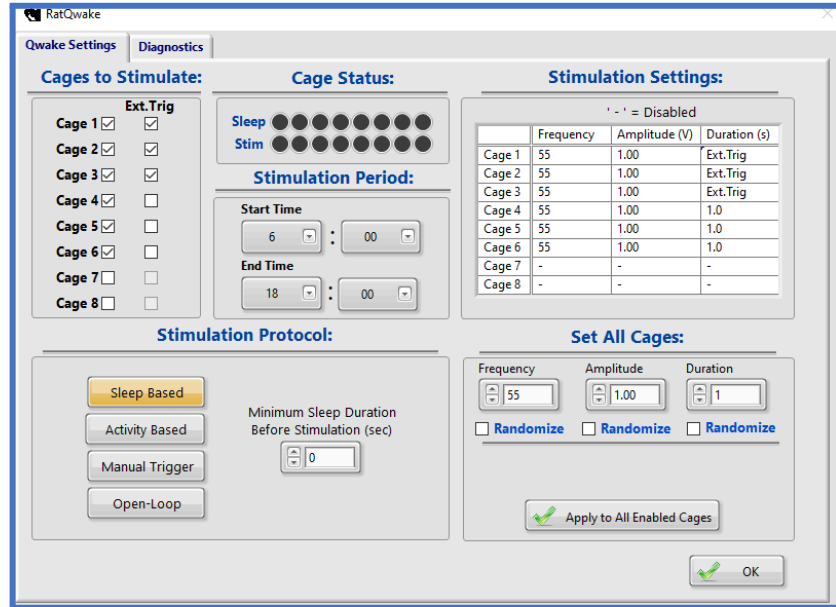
RatQwake

Qwake Settings | Diagnostics

Cages to Stimulate:

Ext.Trig
Cage 1 ☑ ☑
Cage 2 ☑ ☑
Cage 3 ☑ ☑
Cage 4 ☑ ☐
Cage 5 ☑ ☐
Cage 6 ☑ ☐
Cage 7 ☐ ☐
Cage 8 ☐ ☐

Cage Status:

Sleep
Stim

Stimulation Period:

Start Time
6 : 00

End Time
18 : 00

Stimulation Settings:

' - ' = Disabled

| | Frequency | Amplitude (V) | Duration (s) |
|---|---|---|---|
| Cage 1 | 55 | 1.00 | Ext.Trig |
| Cage 2 | 55 | 1.00 | Ext.Trig |
| Cage 3 | 55 | 1.00 | Ext.Trig |
| Cage 4 | 55 | 1.00 | 1.0 |
| Cage 5 | 55 | 1.00 | 1.0 |
| Cage 6 | 55 | 1.00 | 1.0 |
| Cage 7 | - | - | - |
| Cage 8 | - | - | - |

Stimulation Protocol:

Sleep Based
Activity Based
Manual Trigger
Open-Loop

Minimum Sleep Duration Before Stimulation (sec)
0

Set All Cages:

Frequency
55
Amplitude
1.00
Duration
1

Randomize
Randomize
Randomize

Apply to All Enabled Cages

OK